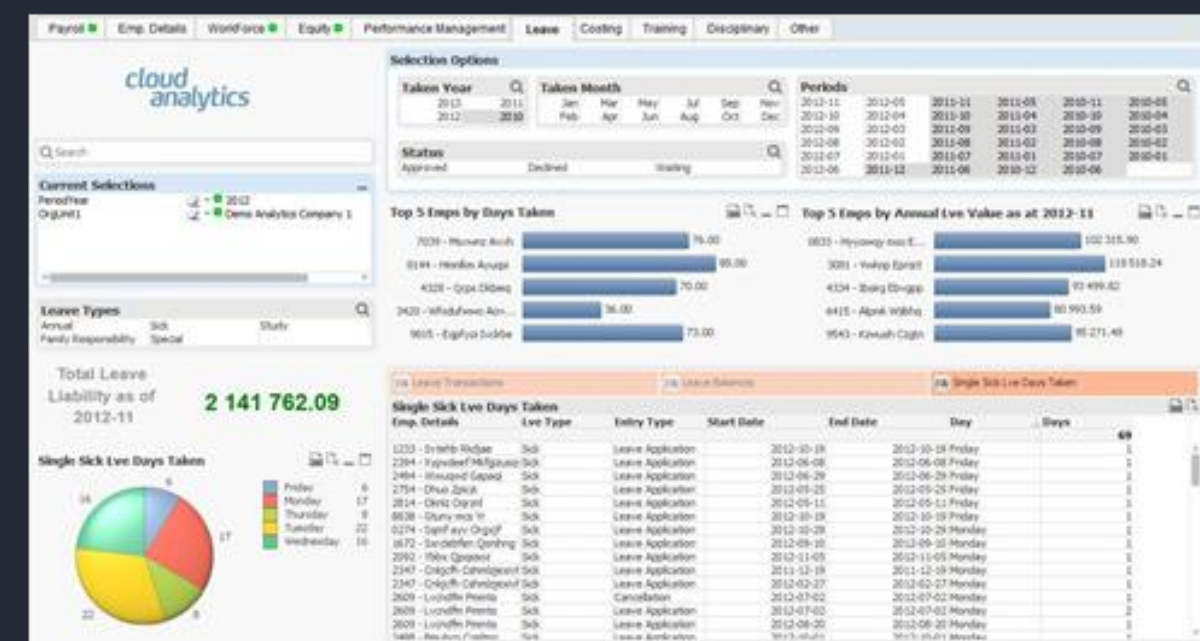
Payroll | Emp. Details | WorkForce | Equity | Performance Management | Leave | Costing | Training | Disciplinary | Other

cloud analytics

Search

Current Selections
PeriodYear 2012
OrgUnit1 Demo Analytics Company 1

Leave Types
Annual | Sick | Study
Family Responsibility | Special

Total Leave Liability as of 2012-11
2 141 762.09

Single Sick Lve Days Taken
Friday 6
Monday 17
Thursday 8
Tuesday 22
Wednesday 16

16 6 17 22 8

Selection Options

Taken Year
2013 2011
2012 2010

Taken Month
Jan Mar May Jul Sep Nov
Feb Apr Jun Aug Oct Dec

Status
Approved Declined Waiting

Periods
2012-11 2012-05 2011-11 2011-05 2010-11 2010-05
2012-10 2012-04 2011-10 2011-04 2010-10 2010-04
2012-09 2012-03 2011-09 2011-03 2010-09 2010-03
2012-08 2012-02 2011-08 2011-02 2010-08 2010-02
2012-07 2012-01 2011-07 2011-01 2010-07 2010-01
2012-06 2011-12 2011-06 2010-12 2010-06

Top 5 Emps by Days Taken
7039 - Mzuvez Acuh 76.00
8144 - Hinnlkm Azuqii 88.00
4328 - Qzpa Dtkbeq 70.00
3420 - Wfsdufwwo Acn... 36.00
9615 - Egpfyoi Icckbe 73.00

Top 5 Emps by Annual Lve Value as at 2012-11
0835 - Hyyowqy msi E... 102 315.90
3081 - Yvkop Epnpt 118 518.24
4334 - Ibairg Ebvgpp 93 499.82
6415 - Alpnk Wdbhq 90 993.59
9543 - Kzvuah Czgin 85 271.48

Leave Transactions | Leave Balances | Single Sick Lve Days Taken

Single Sick Lve Days Taken
| Emp. Details | Lve Type | Entry Type | Start Date | End Date | Day | Days |
|---|---|---|---|---|---|---|
| | | | | | | 69 |
| 1233 - Svtehb Rkdjae | Sick | Leave Application | 2012-10-19 | 2012-10-19 | Friday | 1 |
| 2394 - Ilqwdeef Mkfgauxp | Sick | Leave Application | 2012-06-08 | 2012-06-08 | Friday | 1 |
| 2484 - Wxuqnd Gapaqi | Sick | Leave Application | 2012-06-29 | 2012-06-29 | Friday | 1 |
| 2754 - Dhuo Zpick | Sick | Leave Application | 2012-05-25 | 2012-05-25 | Friday | 1 |
| 2814 - Deniz Ogrant | Sick | Leave Application | 2012-05-11 | 2012-05-11 | Friday | 1 |
| 8638 - Dqny eos Yr | Sick | Leave Application | 2012-10-19 | 2012-10-19 | Friday | 1 |
| 0274 - Sspnf ayv Orgxjf | Sick | Leave Application | 2012-10-29 | 2012-10-29 | Monday | 1 |
| 1672 - Swdebfen Qonlhng | Sick | Leave Application | 2012-09-10 | 2012-09-10 | Monday | 1 |
| 2092 - Ybkx Qpqaeoz | Sick | Leave Application | 2012-11-05 | 2012-11-05 | Monday | 1 |
| 2347 - Cnlgcfh Cdmnlgeexf | Sick | Leave Application | 2011-12-19 | 2011-12-19 | Monday | 1 |
| 2347 - Cnlgcfh Cdmnlgeexf | Sick | Leave Application | 2012-02-27 | 2012-02-27 | Monday | 1 |
| 2609 - Lvcndffn Prenta | Sick | Cancellation | 2012-07-02 | 2012-07-02 | Monday | 1 |
| 2609 - Lvcndffn Prenta | Sick | Leave Application | 2012-07-02 | 2012-07-02 | Monday | 2 |
| 2609 - Lvcndffn Prenta | Sick | Leave Application | 2012-08-20 | 2012-08-20 | Monday | 1 |
| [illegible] | Sick | Leave Application | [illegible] | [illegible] | Monday | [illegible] |